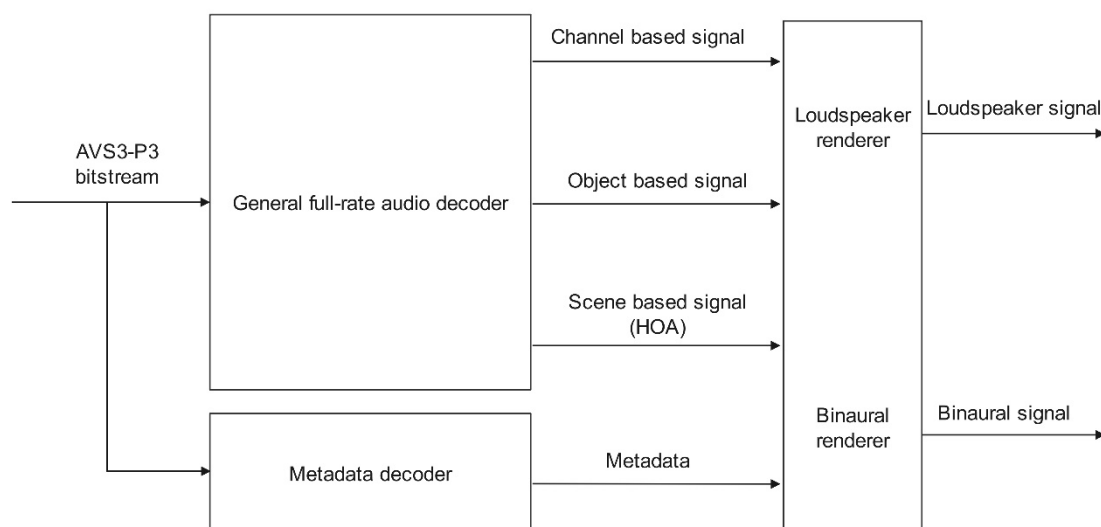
AVS3-P3
bitstream

General full-rate audio decoder

Metadata decoder

Channel based signal

Object based signal

Scene based signal
(HOA)

Metadata

Loudspeaker
renderer

Binaural
renderer

Loudspeaker signal

Binaural signal